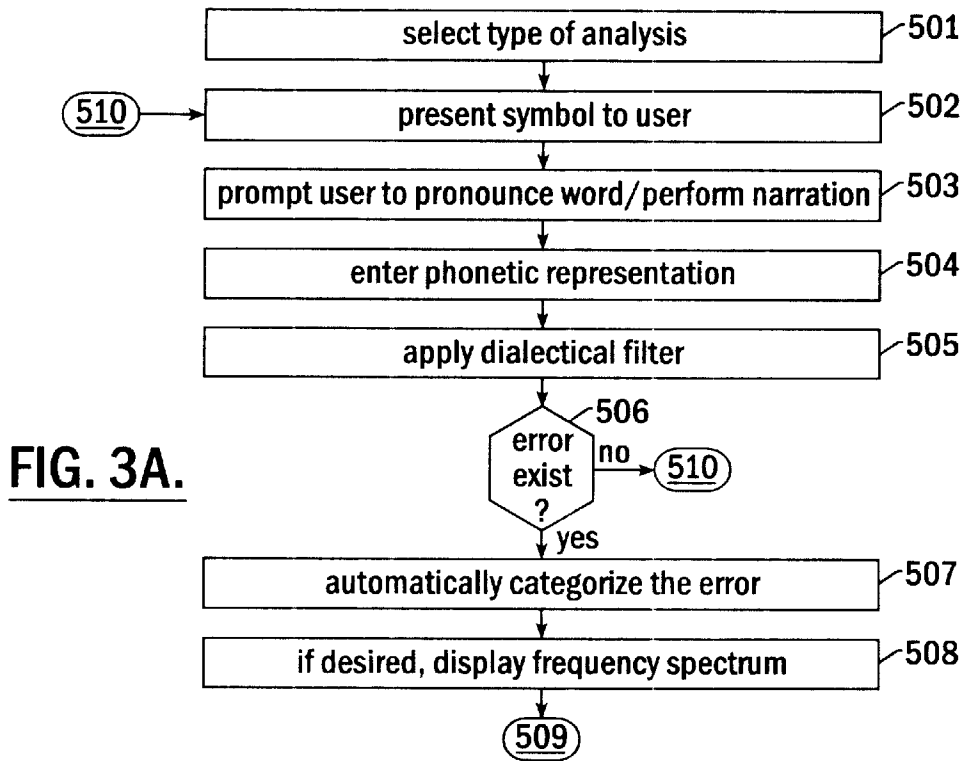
select type of analysis
501

510

present symbol to user
502

prompt user to pronounce word/perform narration
503

enter phonetic representation
504

apply dialectical filter
505

FIG. 3A.

506
error exist ?
no
510
yes

automatically categorize the error
507

if desired, display frequency spectrum
508

509